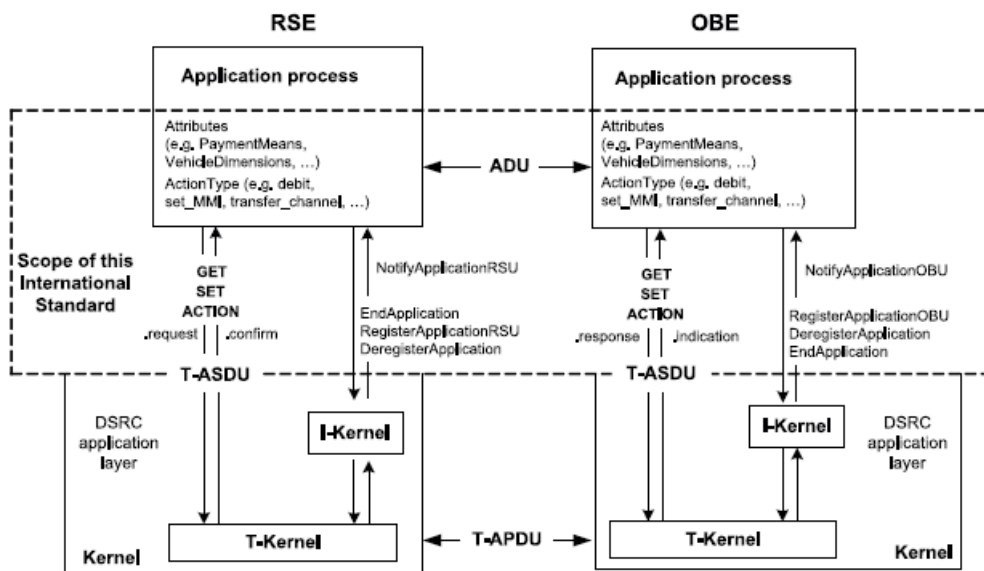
RSE

OBE

Application process

Attributes (e.g. PaymentMeans, VehicleDimensions, …)
ActionType (e.g. debit, set_MMI, transfer_channel, …)

ADU

Application process

Attributes (e.g. PaymentMeans, VehicleDimensions, …)
ActionType (e.g. debit, set_MMI, transfer_channel, …)

Scope of this International Standard

GET
SET
ACTION

.request .confirm

NotifyApplicationRSU

EndApplication
RegisterApplicationRSU
DeregisterApplication

GET
SET
ACTION

.response .indication

NotifyApplicationOBU

RegisterApplicationOBU
DeregisterApplication
EndApplication

T-ASDU

T-ASDU

DSRC application layer

I-Kernel

I-Kernel

DSRC application layer

T-Kernel

T-APDU

T-Kernel

Kernel

Kernel